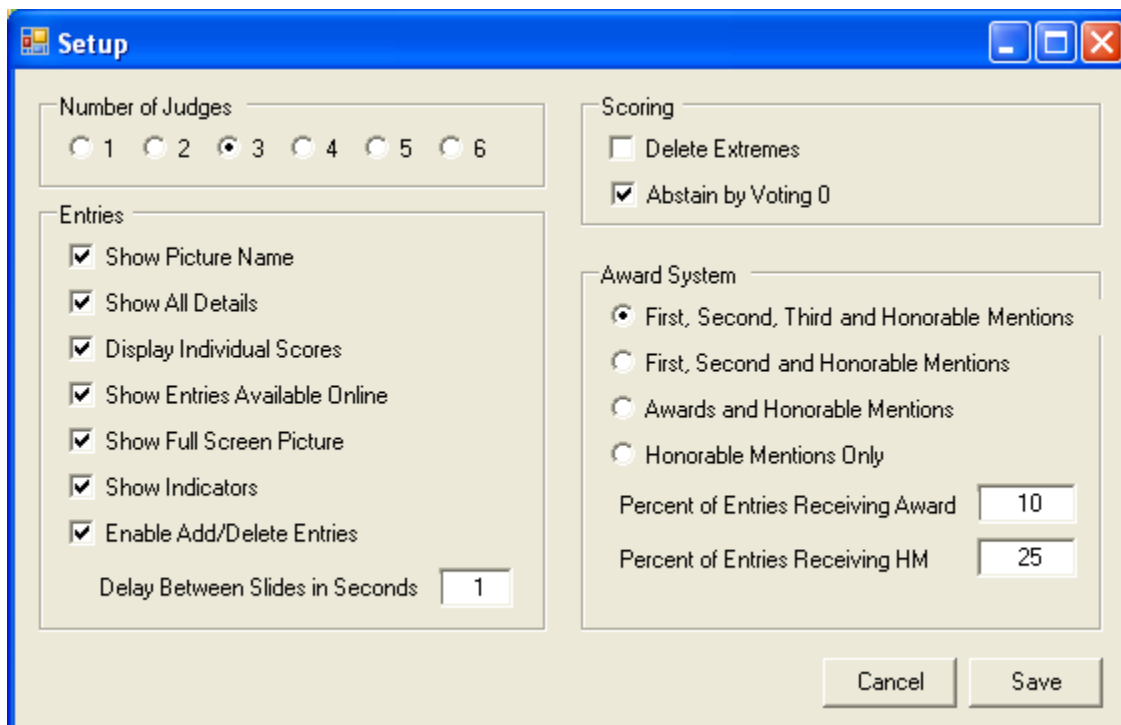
Setup

Number of Judges
1 2 3 4 5 6

Entries
Show Picture Name
Show All Details
Display Individual Scores
Show Entries Available Online
Show Full Screen Picture
Show Indicators
Enable Add/Delete Entries
Delay Between Slides in Seconds 1

Scoring
Delete Extremes
Abstain by Voting 0

Award System
First, Second, Third and Honorable Mentions
First, Second and Honorable Mentions
Awards and Honorable Mentions
Honorable Mentions Only
Percent of Entries Receiving Award 10
Percent of Entries Receiving HM 25

Cancel
Save